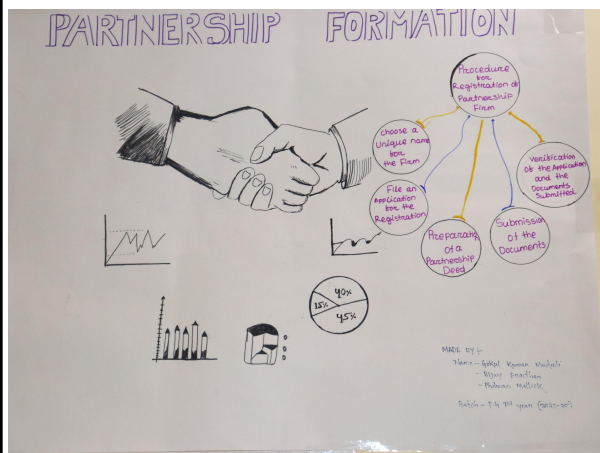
PARTNERSHIP FORMATION

Procedure for Registration of Partnership Firm

Choose a Unique name for the Firm

File an Application for the Registration

Preparation of a Partnership Deed

Submission of the Documents

Verification of the Application and the Documents Submitted.

15%
40%
45%

MADE BY :-
Name - Gokul Kumar Mondal
- Bijay Pradhan
- Rohan Mallick

Batch - B.A 3rd year (2023-26)